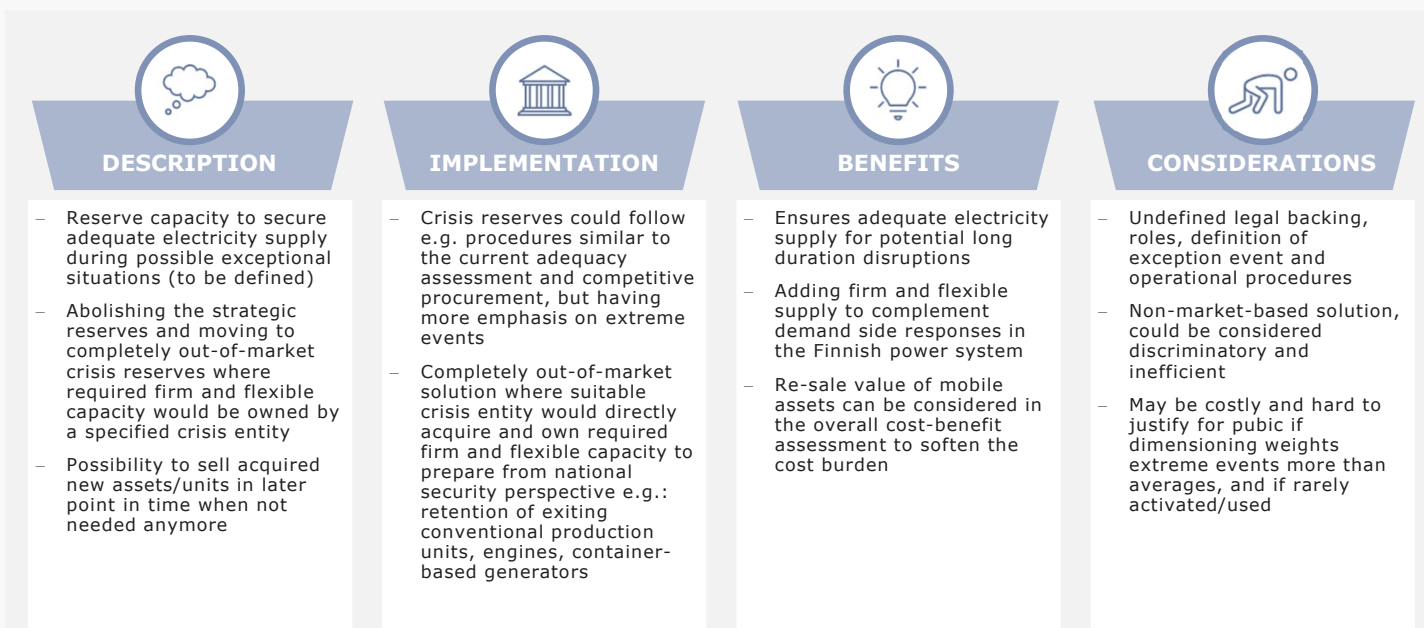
DESCRIPTION

– Reserve capacity to secure adequate electricity supply during possible exceptional situations (to be defined)

– Abolishing the strategic reserves and moving to completely out-of-market crisis reserves where required firm and flexible capacity would be owned by a specified crisis entity

– Possibility to sell acquired new assets/units in later point in time when not needed anymore

IMPLEMENTATION

– Crisis reserves could follow e.g. procedures similar to the current adequacy assessment and competitive procurement, but having more emphasis on extreme events

– Completely out-of-market solution where suitable crisis entity would directly acquire and own required firm and flexible capacity to prepare from national security perspective e.g.: retention of exiting conventional production units, engines, container-based generators

BENEFITS

– Ensures adequate electricity supply for potential long duration disruptions

– Adding firm and flexible supply to complement demand side responses in the Finnish power system

– Re-sale value of mobile assets can be considered in the overall cost-benefit assessment to soften the cost burden

CONSIDERATIONS

– Undefined legal backing, roles, definition of exception event and operational procedures

– Non-market-based solution, could be considered discriminatory and inefficient

– May be costly and hard to justify for pubic if dimensioning weights extreme events more than averages, and if rarely activated/used